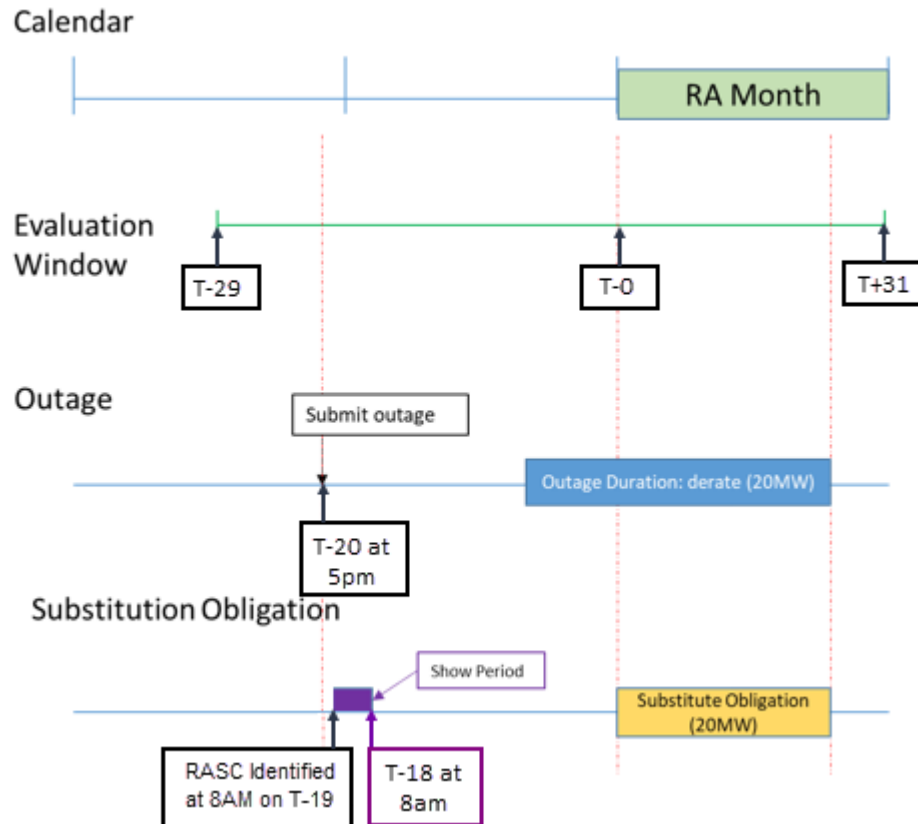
Calendar

RA Month

Evaluation Window

T-29

T-0

T+31

Outage

Submit outage

Outage Duration: derate (20MW)

T-20 at 5pm

Substitution Obligation

Show Period

Substitute Obligation (20MW)

RASC Identified at 8AM on T-19

T-18 at 8am